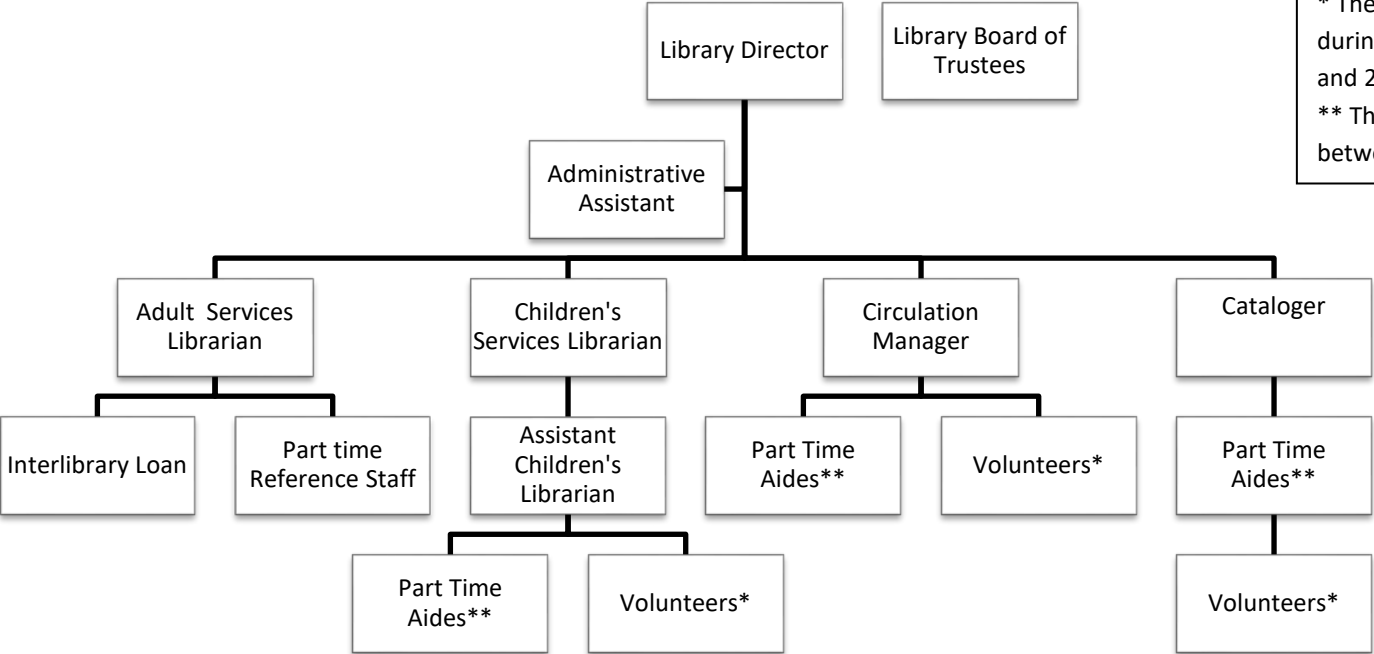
Library Director

Library Board of Trustees

* The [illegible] durin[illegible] and 2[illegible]
** Th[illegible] betw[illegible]

Administrative Assistant

Adult Services Librarian

Children's Services Librarian

Circulation Manager

Cataloger

Interlibrary Loan

Part time Reference Staff

Assistant Children's Librarian

Part Time Aides**

Volunteers*

Part Time Aides**

Part Time Aides**

Volunteers*

Volunteers*